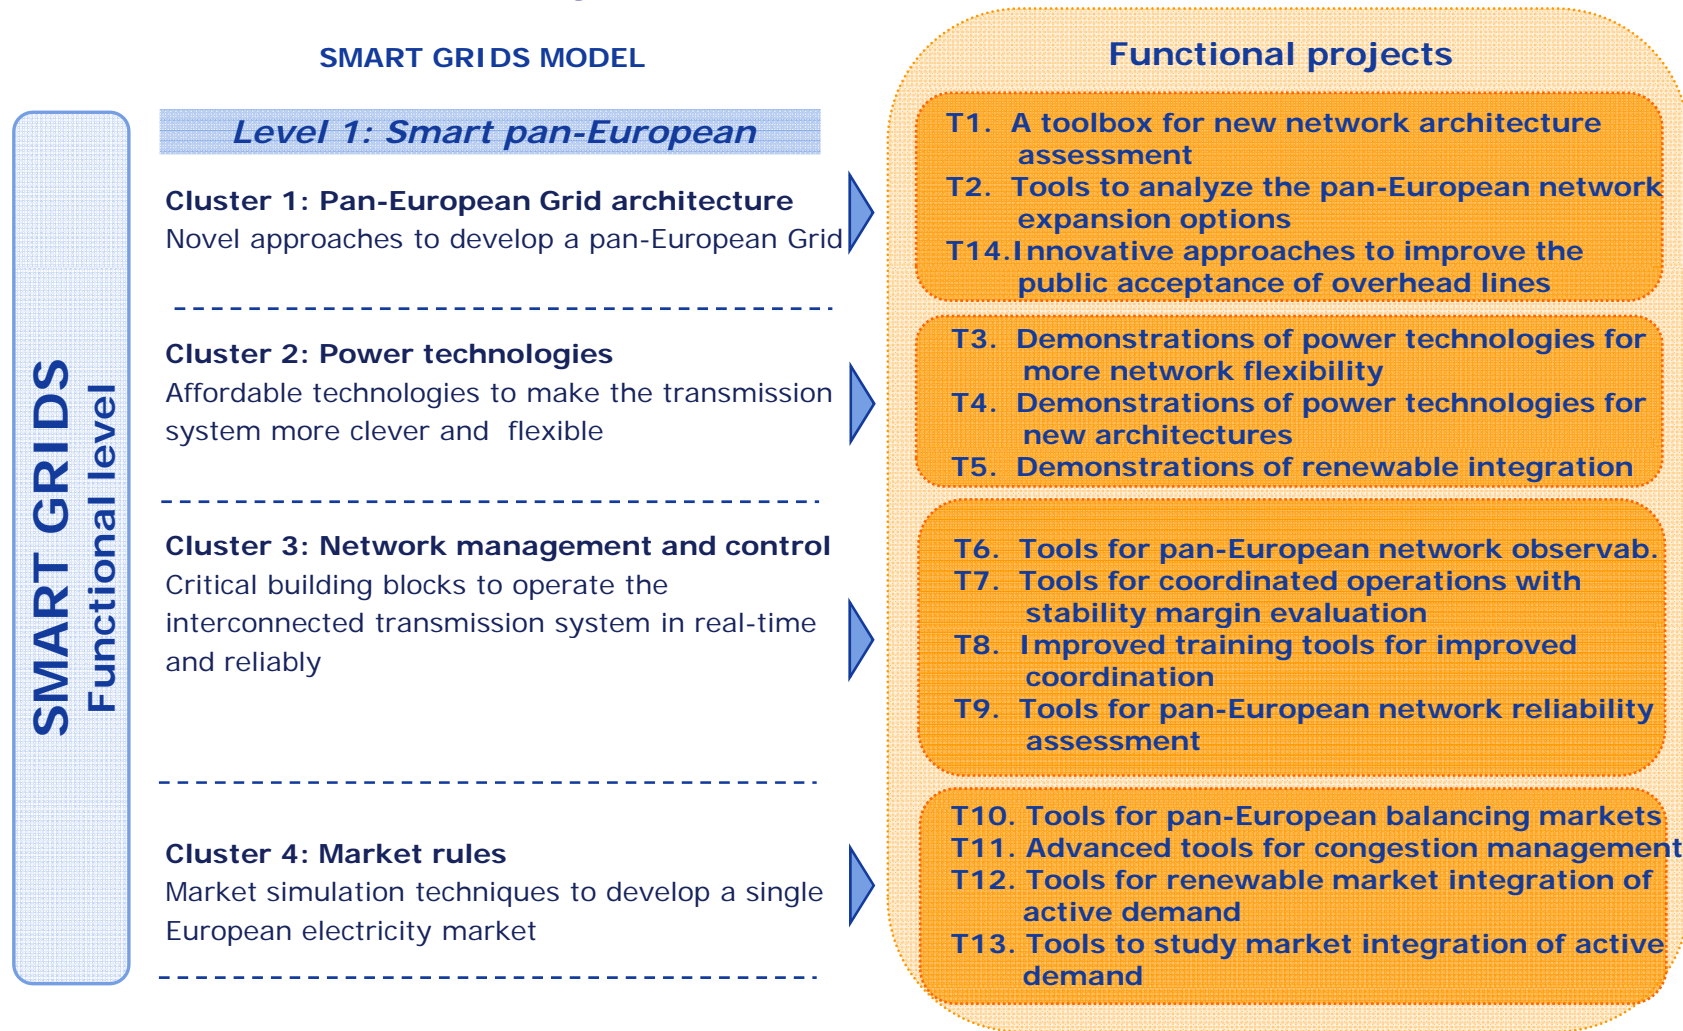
SMART GRIDS
Functional level

SMART GRIDS MODEL

Level 1: Smart pan-European

Cluster 1: Pan-European Grid architecture
Novel approaches to develop a pan-European Grid

Cluster 2: Power technologies
Affordable technologies to make the transmission system more clever and flexible

Cluster 3: Network management and control
Critical building blocks to operate the interconnected transmission system in real-time and reliably

Cluster 4: Market rules
Market simulation techniques to develop a single European electricity market

Functional projects

T1. A toolbox for new network architecture assessment
T2. Tools to analyze the pan-European network expansion options
T14. Innovative approaches to improve the public acceptance of overhead lines

T3. Demonstrations of power technologies for more network flexibility
T4. Demonstrations of power technologies for new architectures
T5. Demonstrations of renewable integration

T6. Tools for pan-European network observab.
T7. Tools for coordinated operations with stability margin evaluation
T8. Improved training tools for improved coordination
T9. Tools for pan-European network reliability assessment

T10. Tools for pan-European balancing markets
T11. Advanced tools for congestion management
T12. Tools for renewable market integration of active demand
T13. Tools to study market integration of active demand